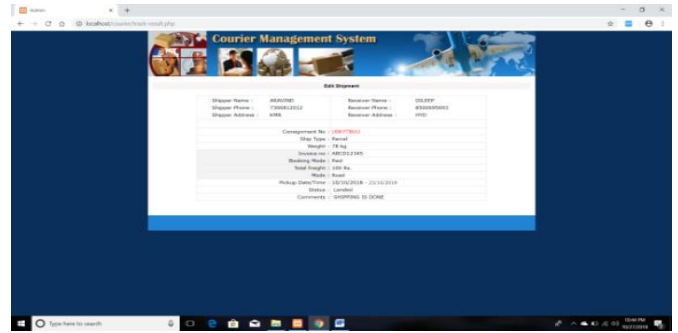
Admin

localhost/courier/track-result.php

Courier Management System

Edit Shipment

| Shipper Name : | ARAVIND | Receiver Name : | DILEEP |
|---|---|---|---|
| Shipper Phone : | 7306812012 | Receiver Phone : | 8500095693 |
| Shipper Address : | KMR | Receiver Address : | HYD |

| | |
|---|---|
| Consignment No : | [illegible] |
| Ship Type : | Parcel |
| Weight : | 78 kg |
| Invoice no : | ABC012345 |
| Booking Mode : | Paid |
| Total freight : | 100 Rs |
| Mode : | Road |
| Pickup Date/Time : | 10/10/2018 - 23/10/2018 |
| Status : | Landed |
| Comments : | SHIPPING IS DONE |

Type here to search

10:44 PM
10/27/2018